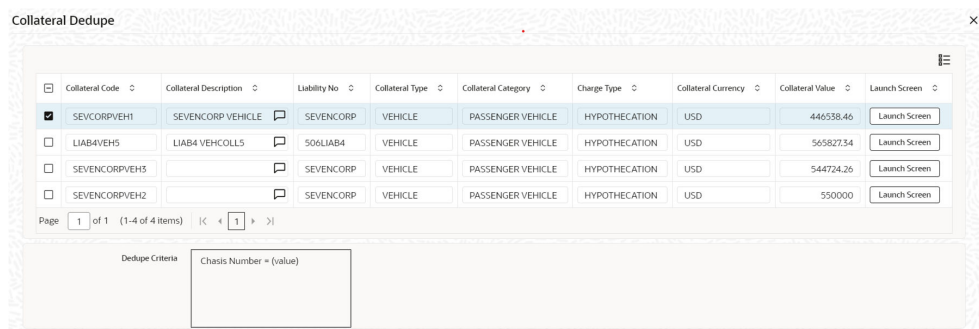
Collateral Dedupe

×

| | Collateral Code | Collateral Description | Liability No | Collateral Type | Collateral Category | Charge Type | Collateral Currency | Collateral Value | Launch Screen |
|---|---|---|---|---|---|---|---|---|---|
| ☑ | SEVCORPVEH1 | SEVENCORP VEHICLE | SEVENCORP | VEHICLE | PASSENGER VEHICLE | HYPOTHECATION | USD | 446538.46 | Launch Screen |
| ☐ | LIAB4VEH5 | LIAB4 VEHCOLL5 | 506LIAB4 | VEHICLE | PASSENGER VEHICLE | HYPOTHECATION | USD | 565827.34 | Launch Screen |
| ☐ | SEVENCORPVEH3 | | SEVENCORP | VEHICLE | PASSENGER VEHICLE | HYPOTHECATION | USD | 544724.26 | Launch Screen |
| ☐ | SEVENCORPVEH2 | | SEVENCORP | VEHICLE | PASSENGER VEHICLE | HYPOTHECATION | USD | 550000 | Launch Screen |

Page 1 of 1 (1-4 of 4 items) |< < 1 > >|

Dedupe Criteria

Chasis Number = (value)